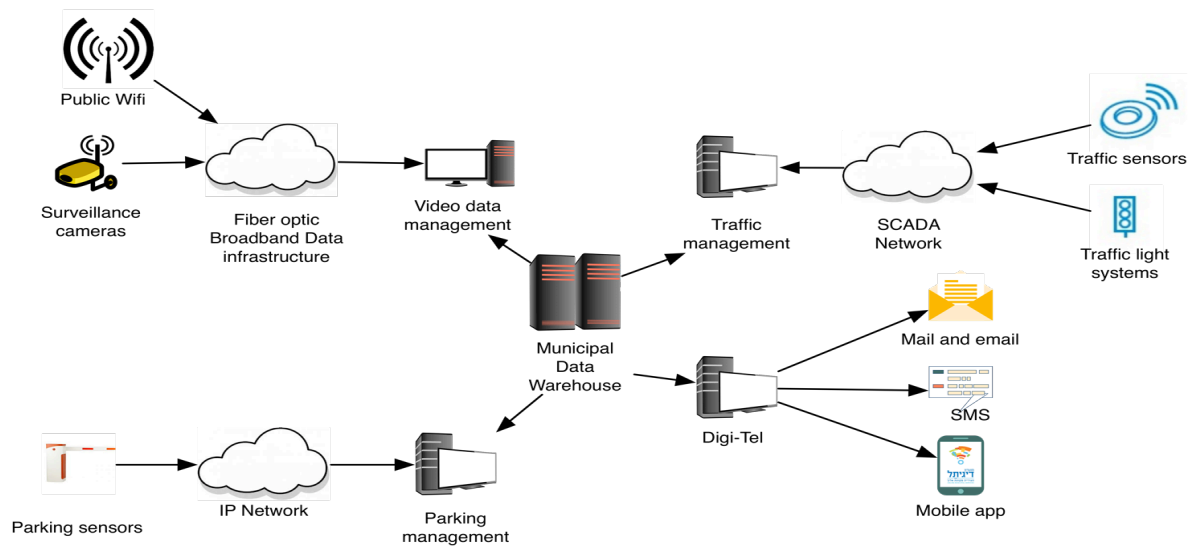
Public Wifi

Surveillance cameras

Fiber optic Broadband Data infrastructure

Video data management

Traffic management

SCADA Network

Traffic sensors

Traffic light systems

Municipal Data Warehouse

Mail and email

SMS

Digi-Tel

דיגיתל

Mobile app

Parking sensors

IP Network

Parking management